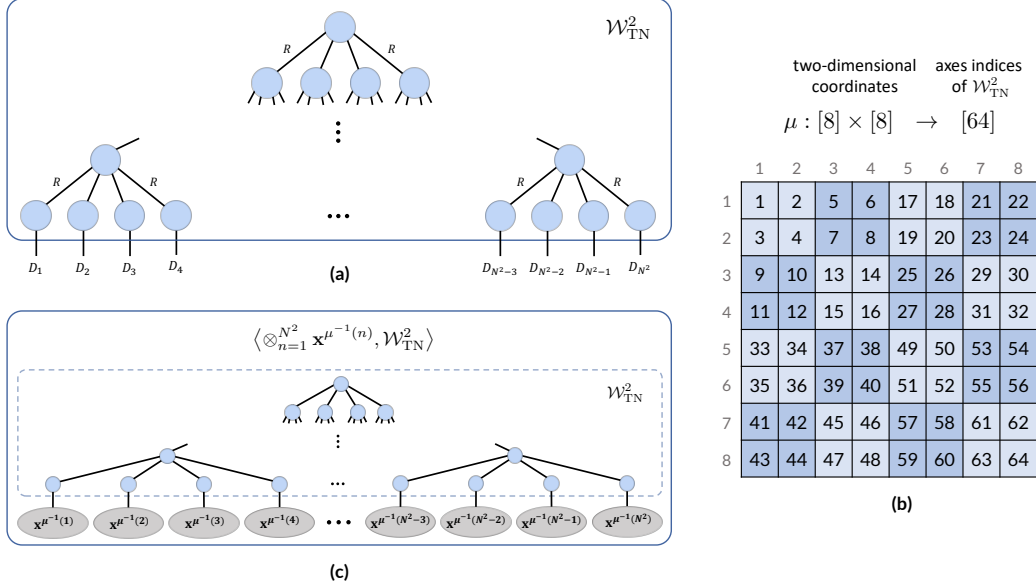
$\mathcal{W}^2_{\text{TN}}$

$R$ $R$

$R$ $R$

$R$ $R$

$D_1$ $D_2$ $D_3$ $D_4$

$D_{N^2-3}$ $D_{N^2-2}$ $D_{N^2-1}$ $D_{N^2}$

(a)

two-dimensional coordinates

axes indices of $\mathcal{W}^2_{\text{TN}}$

$\mu : [8] \times [8] \quad \rightarrow \quad [64]$

| | 1 | 2 | 3 | 4 | 5 | 6 | 7 | 8 |
|---|---|---|---|---|---|---|---|---|
| 1 | 1 | 2 | 5 | 6 | 17 | 18 | 21 | 22 |
| 2 | 3 | 4 | 7 | 8 | 19 | 20 | 23 | 24 |
| 3 | 9 | 10 | 13 | 14 | 25 | 26 | 29 | 30 |
| 4 | 11 | 12 | 15 | 16 | 27 | 28 | 31 | 32 |
| 5 | 33 | 34 | 37 | 38 | 49 | 50 | 53 | 54 |
| 6 | 35 | 36 | 39 | 40 | 51 | 52 | 55 | 56 |
| 7 | 41 | 42 | 45 | 46 | 57 | 58 | 61 | 62 |
| 8 | 43 | 44 | 47 | 48 | 59 | 60 | 63 | 64 |

(b)

$\left\langle \otimes_{n=1}^{N^2} \mathbf{x}^{\mu^{-1}(n)}, \mathcal{W}^2_{\text{TN}} \right\rangle$

$\mathcal{W}^2_{\text{TN}}$

$\mathbf{x}^{\mu^{-1}(1)}$ $\mathbf{x}^{\mu^{-1}(2)}$ $\mathbf{x}^{\mu^{-1}(3)}$ $\mathbf{x}^{\mu^{-1}(4)}$ $\mathbf{x}^{\mu^{-1}(N^2-3)}$ $\mathbf{x}^{\mu^{-1}(N^2-2)}$ $\mathbf{x}^{\mu^{-1}(N^2-1)}$ $\mathbf{x}^{\mu^{-1}(N^2)}$

(c)